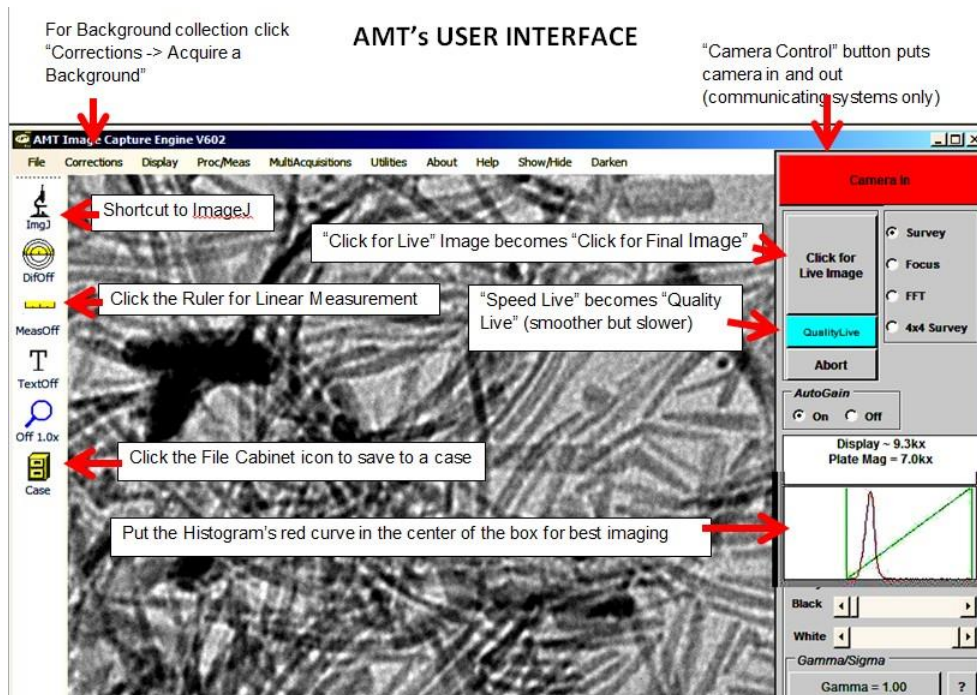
For Background collection click "Corrections -> Acquire a Background"

AMT's USER INTERFACE

"Camera Control" button puts camera in and out (communicating systems only)

AMT Image Capture Engine V602

File Corrections Display Proc/Meas MultiAcquisitions Utilities About Help Show/Hide Darken

Camera in

ImgJ

Shortcut to ImageJ

DifOff

"Click for Live" Image becomes "Click for Final Image"

Click for Live Image

Survey

Focus

FFT

4x4 Survey

Click the Ruler for Linear Measurement

MeasOff

"Speed Live" becomes "Quality Live" (smoother but slower)

QualityLive

Abort

TextOff

AutoGain

On Off

Off 1.0x

Click the File Cabinet icon to save to a case

Case

Display ~ 9.3kx
Plate Mag = 7.0kx

Put the Histogram's red curve in the center of the box for best imaging

Black

White

Gamma/Sigma

Gamma = 1.00

?